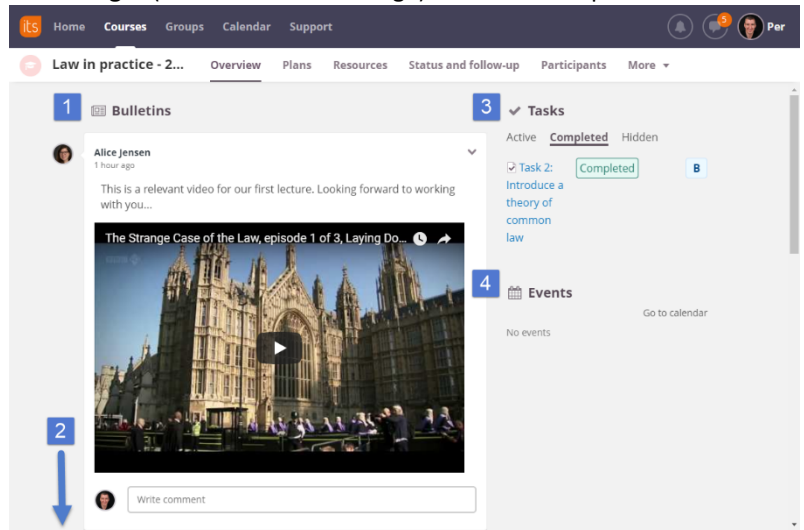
its Home Courses Groups Calendar Support 5 Per

Law in practice - 2... Overview Plans Resources Status and follow-up Participants More

1 Bulletins

Alice Jensen
1 hour ago

This is a relevant video for our first lecture. Looking forward to working with you...

The Strange Case of the Law, episode 1 of 3, Laying Do...

Write comment

2

3 Tasks

Active Completed Hidden

Task 2: Introduce a theory of common law Completed B

4 Events

Go to calendar

No events